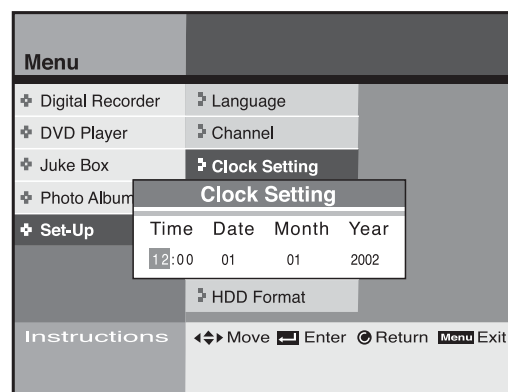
Menu

Digital Recorder
DVD Player
Juke Box
Photo Album
Set-Up

Language
Channel
Clock Setting

Clock Setting

| Time | Date | Month | Year |
|---|---|---|---|
| 12:00 | 01 | 01 | 2002 |

HDD Format

Instructions Move Enter Return Menu Exit